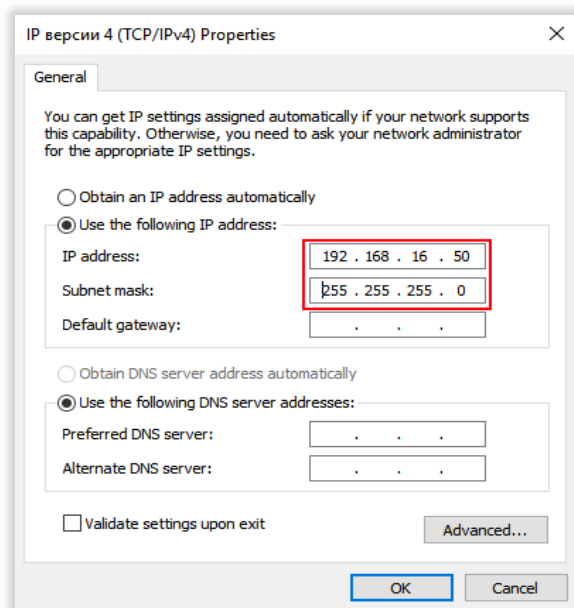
IP версии 4 (TCP/IPv4) Properties
×

General

You can get IP settings assigned automatically if your network supports this capability. Otherwise, you need to ask your network administrator for the appropriate IP settings.

Obtain an IP address automatically
Use the following IP address:
IP address: 192 . 168 . 16 . 50
Subnet mask: 255 . 255 . 255 . 0
Default gateway: . . .

Obtain DNS server address automatically
Use the following DNS server addresses:
Preferred DNS server: . . .
Alternate DNS server: . . .

Validate settings upon exit
Advanced...

OK
Cancel